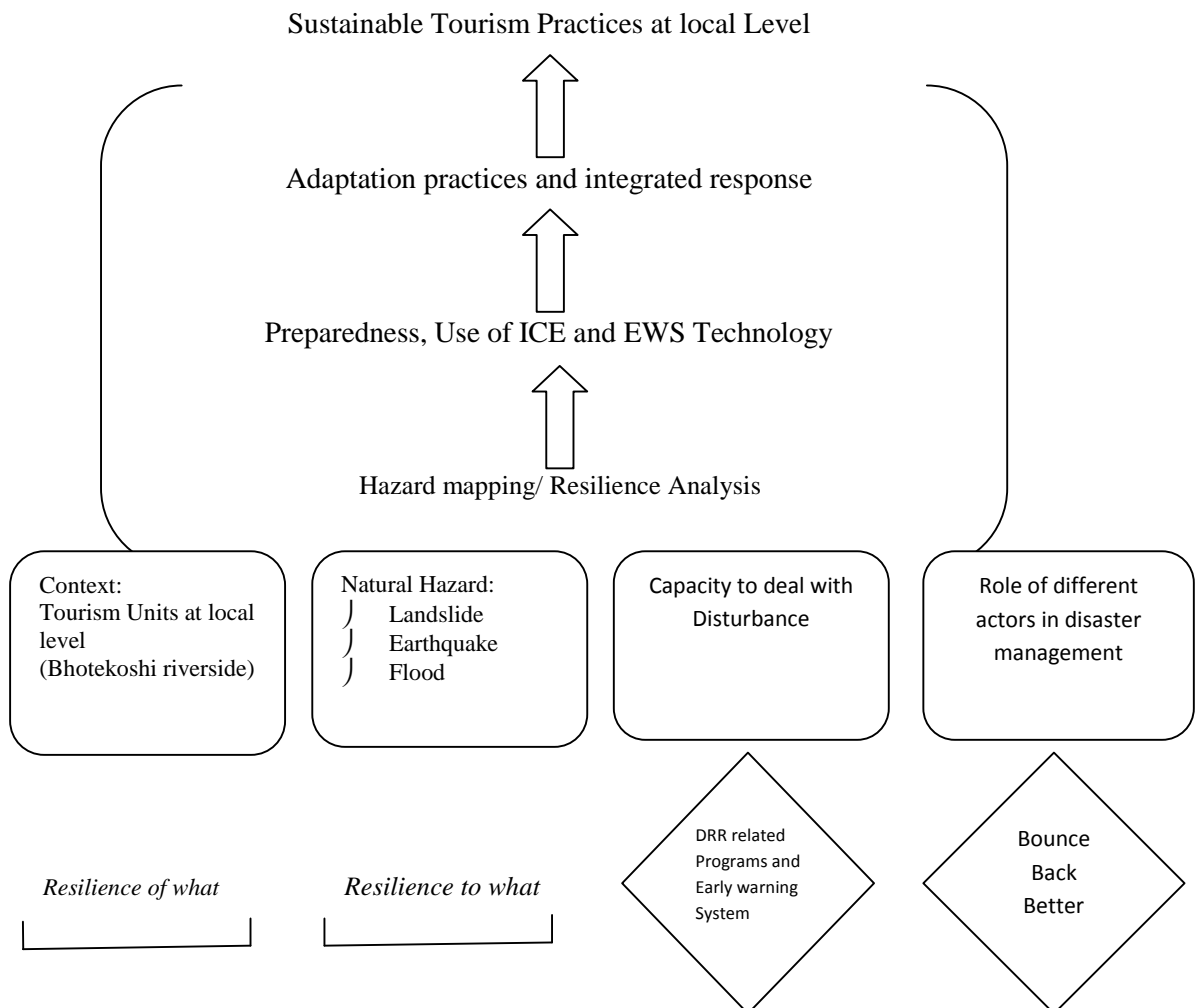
Sustainable Tourism Practices at local Level

Adaptation practices and integrated response

Preparedness, Use of ICE and EWS Technology

Hazard mapping/ Resilience Analysis

Context:
Tourism Units at local level
(Bhotekoshi riverside)

Natural Hazard:
Landslide
Earthquake
Flood

Capacity to deal with Disturbance

Role of different actors in disaster management

DRR related Programs and Early warning System

Bounce Back Better

Resilience of what

Resilience to what